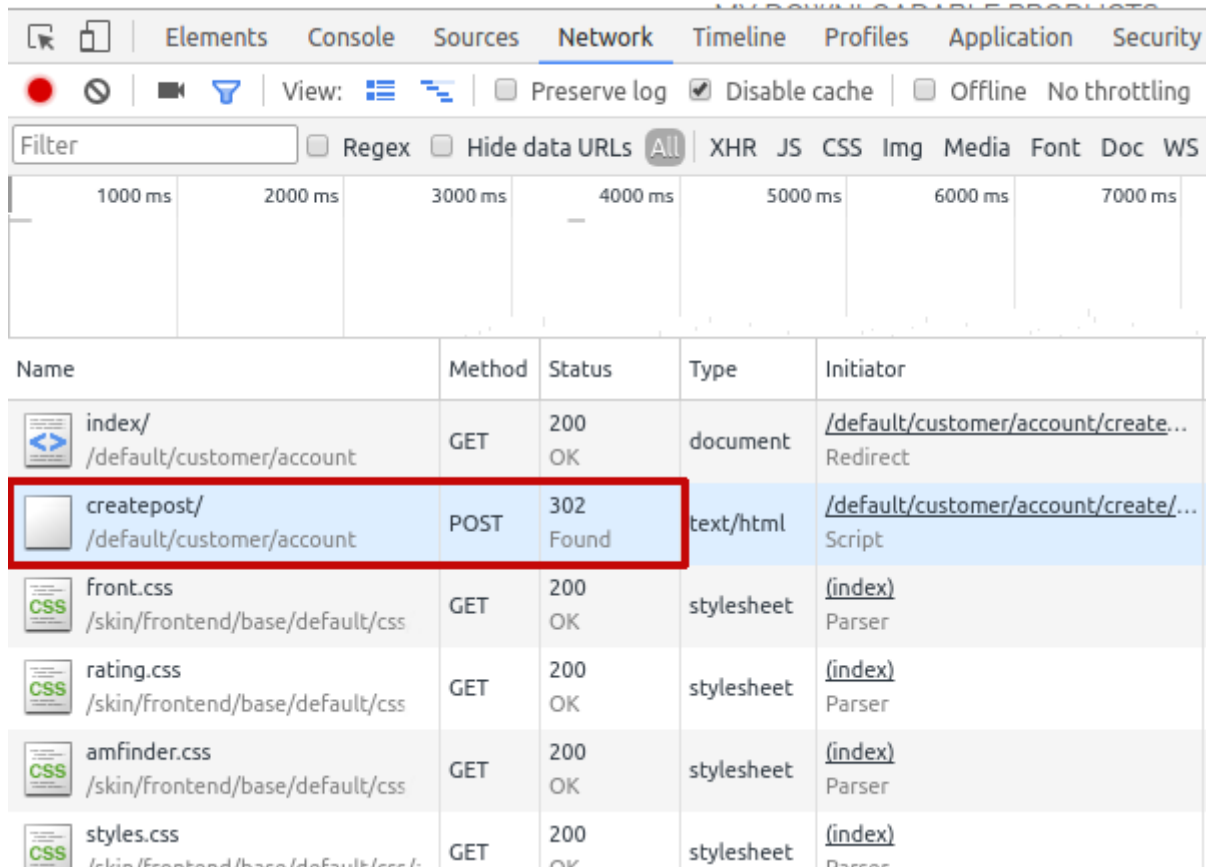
Elements Console Sources Network Timeline Profiles Application Security

View: Preserve log Disable cache Offline No throttling

Filter Regex Hide data URLs All XHR JS CSS Img Media Font Doc WS

1000 ms 2000 ms 3000 ms 4000 ms 5000 ms 6000 ms 7000 ms

| Name | Method | Status | Type | Initiator |
|---|---|---|---|---|
| index/ /default/customer/account | GET | 200 OK | document | /default/customer/account/create… Redirect |
| createpost/ /default/customer/account | POST | 302 Found | text/html | /default/customer/account/create/… Script |
| front.css /skin/frontend/base/default/css | GET | 200 OK | stylesheet | (index) Parser |
| rating.css /skin/frontend/base/default/css | GET | 200 OK | stylesheet | (index) Parser |
| amfinder.css /skin/frontend/base/default/css | GET | 200 OK | stylesheet | (index) Parser |
| styles.css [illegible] | GET | 200 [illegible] | stylesheet | (index) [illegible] |